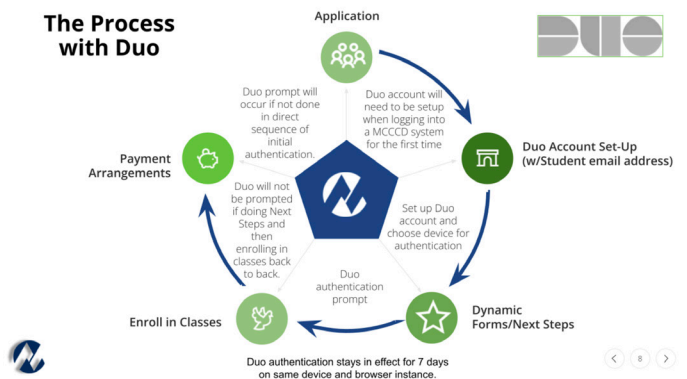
The Process with Duo

Application

Duo account will need to be setup when logging into a MCCCD system for the first time

Duo Account Set-Up (w/Student email address)

Set up Duo account and choose device for authentication

Dynamic Forms/Next Steps

Duo authentication prompt

Enroll in Classes

Duo will not be prompted if doing Next Steps and then enrolling in classes back to back.

Payment Arrangements

Duo prompt will occur if not done in direct sequence of initial authentication.

Duo authentication stays in effect for 7 days on same device and browser instance.

8